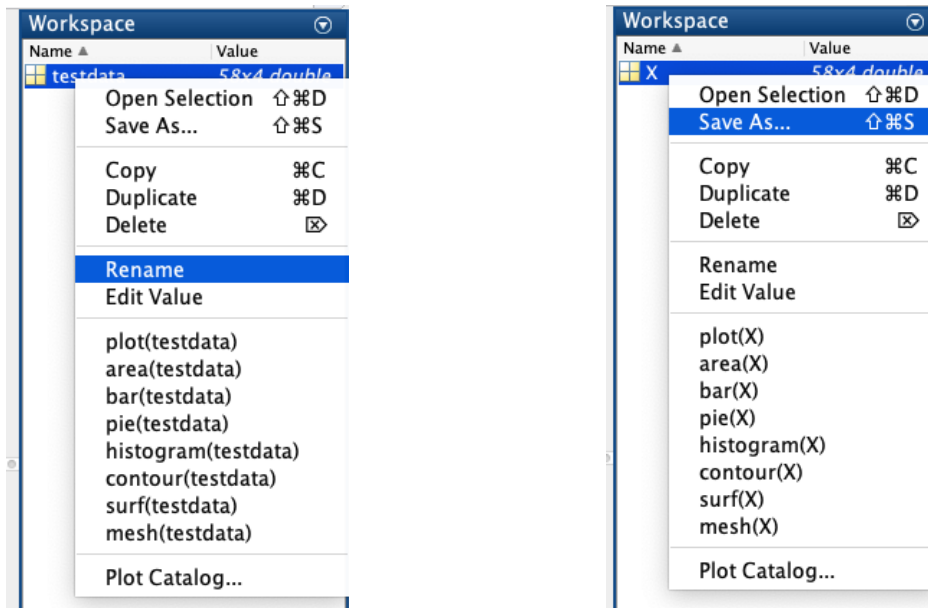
Workspace
Name ▲ | Value
testdata 58x4 double

Open Selection ⇧⌘D
Save As... ⇧⌘S

Copy ⌘C
Duplicate ⌘D
Delete ⌦

Rename
Edit Value

plot(testdata)
area(testdata)
bar(testdata)
pie(testdata)
histogram(testdata)
contour(testdata)
surf(testdata)
mesh(testdata)

Plot Catalog...

Workspace
Name ▲ | Value
X 58x4 double

Open Selection ⇧⌘D
Save As... ⇧⌘S

Copy ⌘C
Duplicate ⌘D
Delete ⌦

Rename
Edit Value

plot(X)
area(X)
bar(X)
pie(X)
histogram(X)
contour(X)
surf(X)
mesh(X)

Plot Catalog...